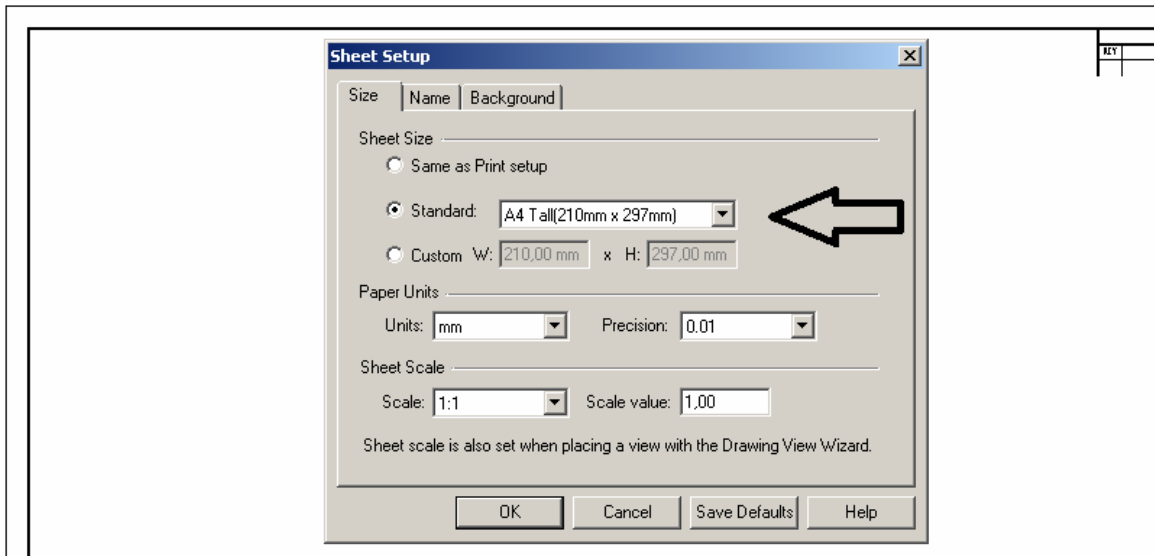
Sheet Setup

Size | Name | Background

Sheet Size

Same as Print setup

Standard: A4 Tall(210mm x 297mm)

Custom W: 210,00 mm x H: 297,00 mm

Paper Units

Units: mm Precision: 0.01

Sheet Scale

Scale: 1:1 Scale value: 1,00

Sheet scale is also set when placing a view with the Drawing View Wizard.

OK Cancel Save Defaults Help

KEY